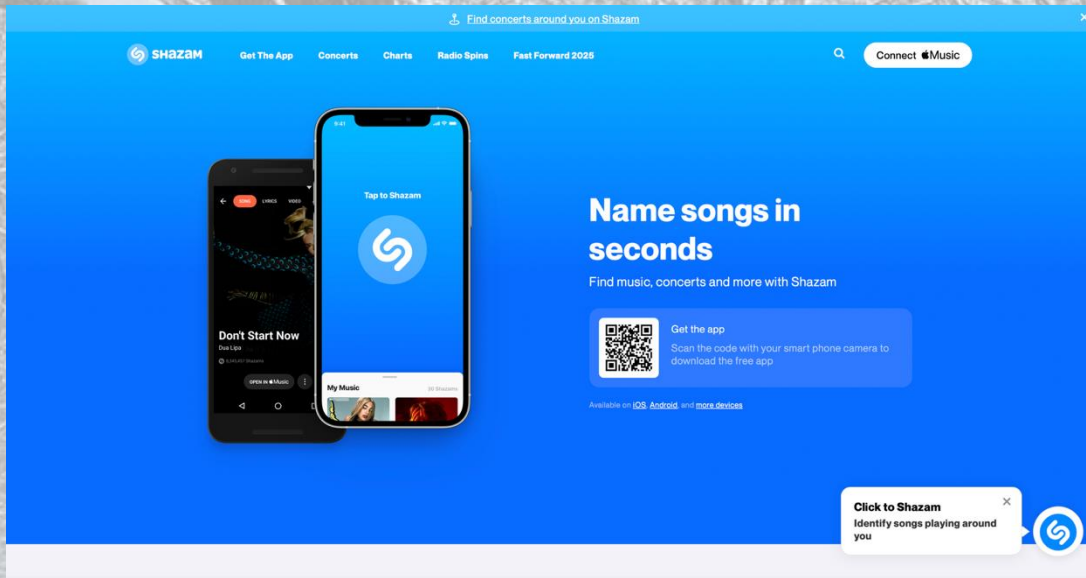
Find concerts around you on Shazam

SHAZAM Get The App Concerts Charts Radio Spins Fast Forward 2025

Connect Music

SONG LYRICS VIDEO

Don't Start Now
Dua Lipa

OPEN IN Music

9:41

Tap to Shazam

My Music

Name songs in seconds

Find music, concerts and more with Shazam

Get the app

Scan the code with your smart phone camera to download the free app

Available on iOS, Android, and more devices

Click to Shazam

Identify songs playing around you